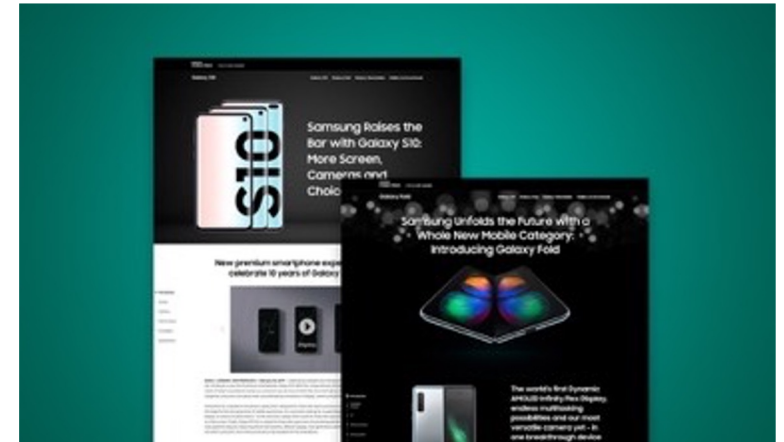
Galaxy S10

S10

Samsung Raises the Bar with Galaxy S10: More Screen, Cameras and Choic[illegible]

New premium smartphone expe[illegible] celebrate 10 years of Galaxy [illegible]

Galaxy Fold

Samsung Unfolds the Future with a Whole New Mobile Category: Introducing Galaxy Fold

The world's first Dynamic AMOLED Infinity Flex Display, endless multitasking possibilities and our most versatile camera yet – in one breakthrough device